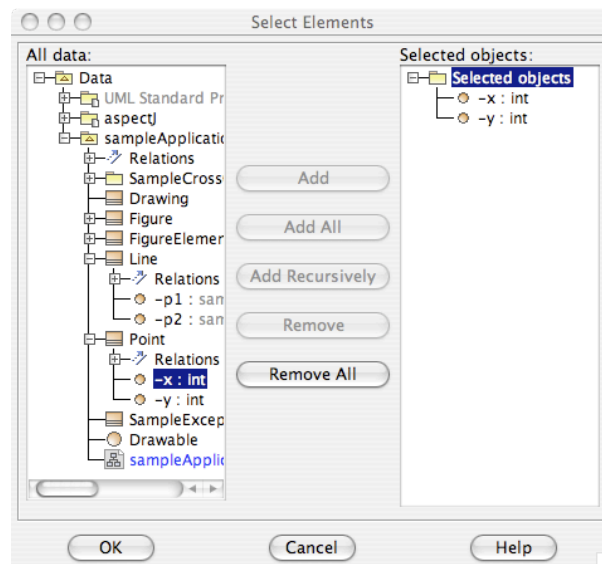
Select Elements

All data:

Data
UML Standard Pr
aspectJ
sampleApplicati
Relations
SampleCross
Drawing
Figure
FigureElemer
Line
Relations
-p1 : san
-p2 : san
Point
Relations
-x : int
-y : int
SampleExcep
Drawable
sampleApplic

Add
Add All
Add Recursively
Remove
Remove All

Selected objects:

Selected objects
-x : int
-y : int

OK
Cancel
Help